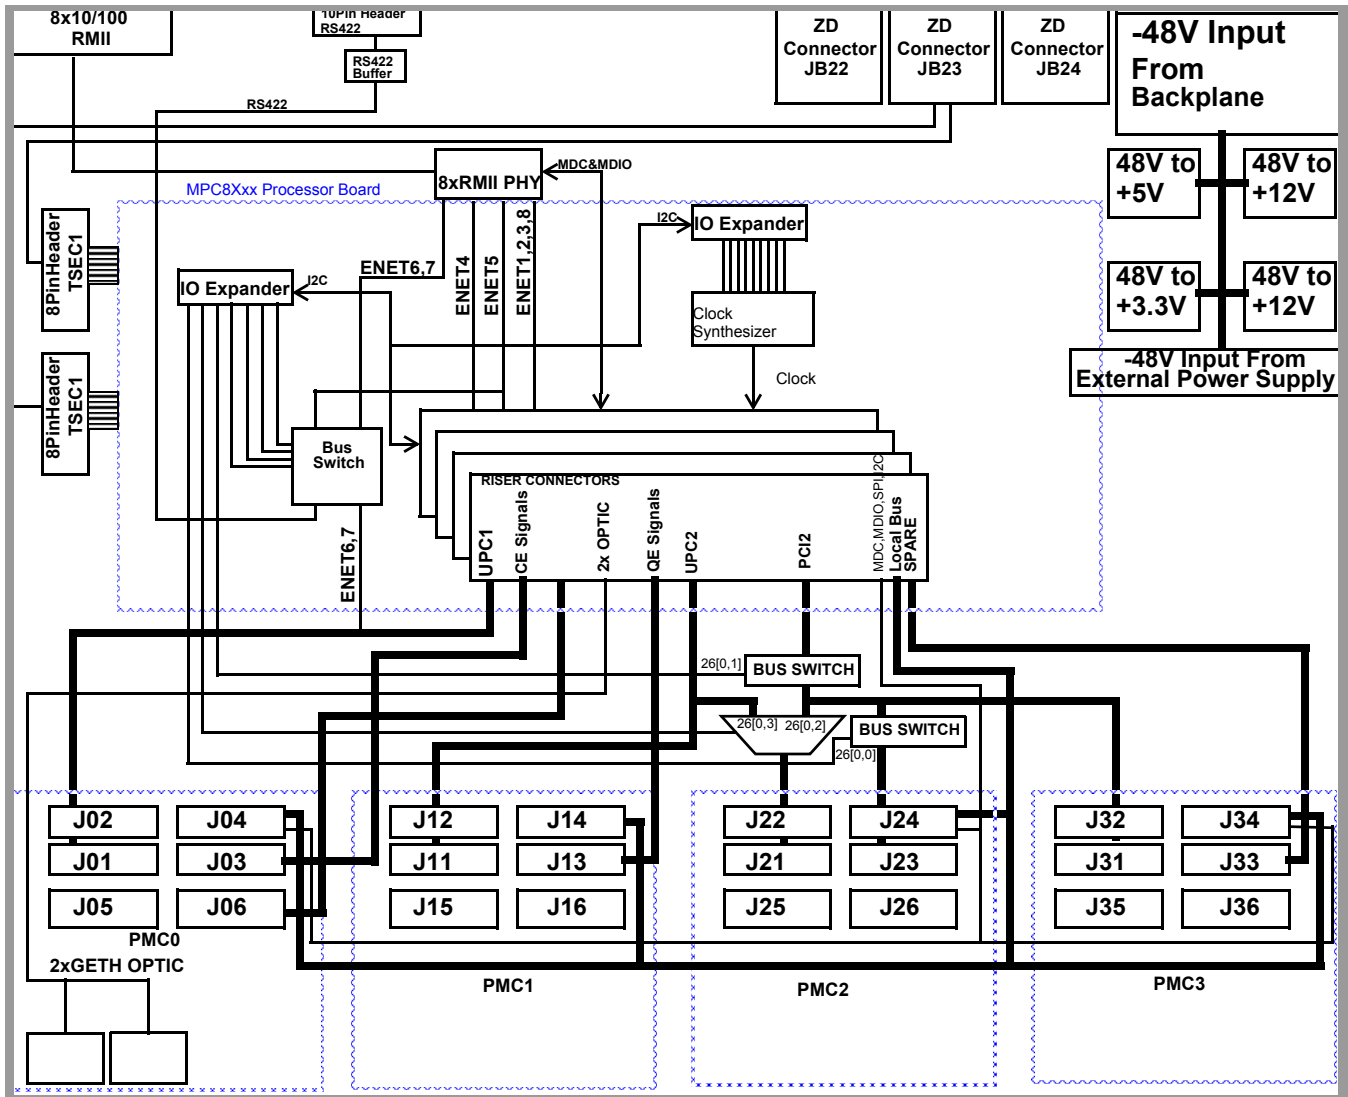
8x10/100
RMII

10Pin Header
RS422

RS422
Buffer

RS422

ZD
Connector
JB22

ZD
Connector
JB23

ZD
Connector
JB24

-48V Input
From
Backplane

48V to
+5V

48V to
+12V

48V to
+3.3V

48V to
+12V

-48V Input From
External Power Supply

8xRMII PHY

MDC&MDIO

MPC8Xxx Processor Board

8PinHeader
TSEC1

8PinHeader
TSEC1

I2C

IO Expander

IO Expander

I2C

ENET6,7

ENET4

ENET5

ENET1,2,3,8

Clock
Synthesizer

Clock

Bus
Switch

RISER CONNECTORS

UPC1

CE Signals

2x OPTIC

QE Signals

UPC2

PCI2

MDC,MDIO,SPI,I2C

Local Bus
SPARE

ENET6,7

26[0,1]

BUS SWITCH

26[0,3]

26[0,2]

BUS SWITCH

26[0,0]

J02

J04

J01

J03

J05

J06

PMC0

2xGETH OPTIC

J12

J14

J11

J13

J15

J16

PMC1

J22

J24

J21

J23

J25

J26

PMC2

J32

J34

J31

J33

J35

J36

PMC3